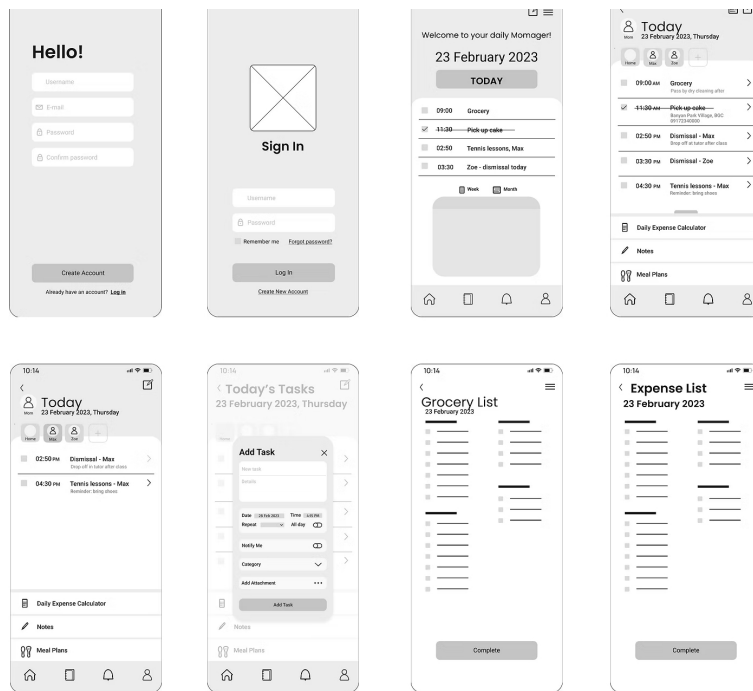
Hello!

Username

E-mail

Password

Confirm password

Create Account

Already have an account? Log in

Sign In

Username

Password

Remember me Forgot password?

Log In

Create New Account

Welcome to your daily Momager!

23 February 2023

TODAY

09:00 Grocery

11:30 Pick up cake

02:50 Tennis lessons, Max

03:30 Zoe - dismissal today

Week Month

Today

Mom 23 February 2023, Thursday

Home Max Zoe

09:00 AM Grocery
Pass by dry cleaning after

11:30 AM Pick up cake
Banyan Park Village, BGC
09172340000

02:50 PM Dismissal - Max
Drop off at tutor after class

03:30 PM Dismissal - Zoe

04:30 PM Tennis lessons - Max
Reminder: bring shoes

Daily Expense Calculator

Notes

Meal Plans

10:14

Today

Mom 23 February 2023, Thursday

Home Max Zoe

02:50 PM Dismissal - Max
Drop off at tutor after class

04:30 PM Tennis lessons - Max
Reminder: bring shoes

Daily Expense Calculator

Notes

Meal Plans

10:14

Today's Tasks

23 February 2023, Thursday

Add Task

New task

Details

Date 23 Feb 2023 Time 3:45 PM

Repeat All day

Notify Me

Category

Add Attachment

Add Task

Notes

Meal Plans

10:14

Grocery List

23 February 2023

Complete

10:14

Expense List

23 February 2023

Complete